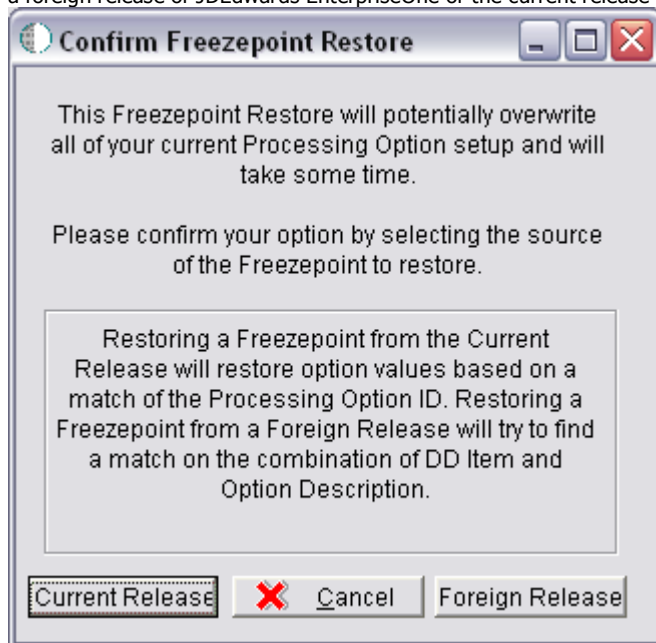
a foreign release of JDEdwards EnterpriseOne or the current release

Confirm Freezepoint Restore

This Freezepoint Restore will potentially overwrite all of your current Processing Option setup and will take some time.

Please confirm your option by selecting the source of the Freezepoint to restore.

Restoring a Freezepoint from the Current Release will restore option values based on a match of the Processing Option ID. Restoring a Freezepoint from a Foreign Release will try to find a match on the combination of DD Item and Option Description.

Current Release

Cancel

Foreign Release